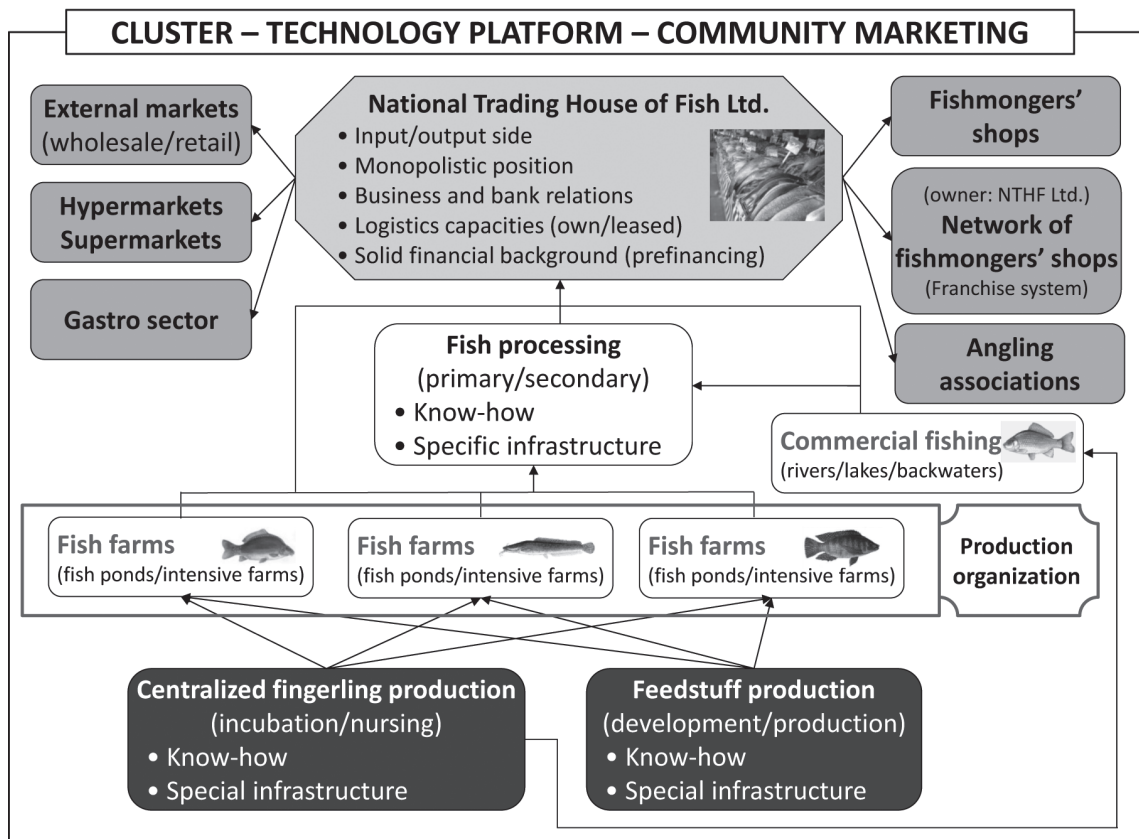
CLUSTER – TECHNOLOGY PLATFORM – COMMUNITY MARKETING

External markets (wholesale/retail)

Hypermarkets Supermarkets

Gastro sector

National Trading House of Fish Ltd.
• Input/output side
• Monopolistic position
• Business and bank relations
• Logistics capacities (own/leased)
• Solid financial background (prefinancing)

Fishmongers' shops

(owner: NTHF Ltd.)
Network of fishmongers' shops
(Franchise system)

Angling associations

Fish processing
(primary/secondary)
• Know-how
• Specific infrastructure

Commercial fishing
(rivers/lakes/backwaters)

Fish farms
(fish ponds/intensive farms)

Fish farms
(fish ponds/intensive farms)

Fish farms
(fish ponds/intensive farms)

Production organization

Centralized fingerling production
(incubation/nursing)
• Know-how
• Special infrastructure

Feedstuff production
(development/production)
• Know-how
• Special infrastructure